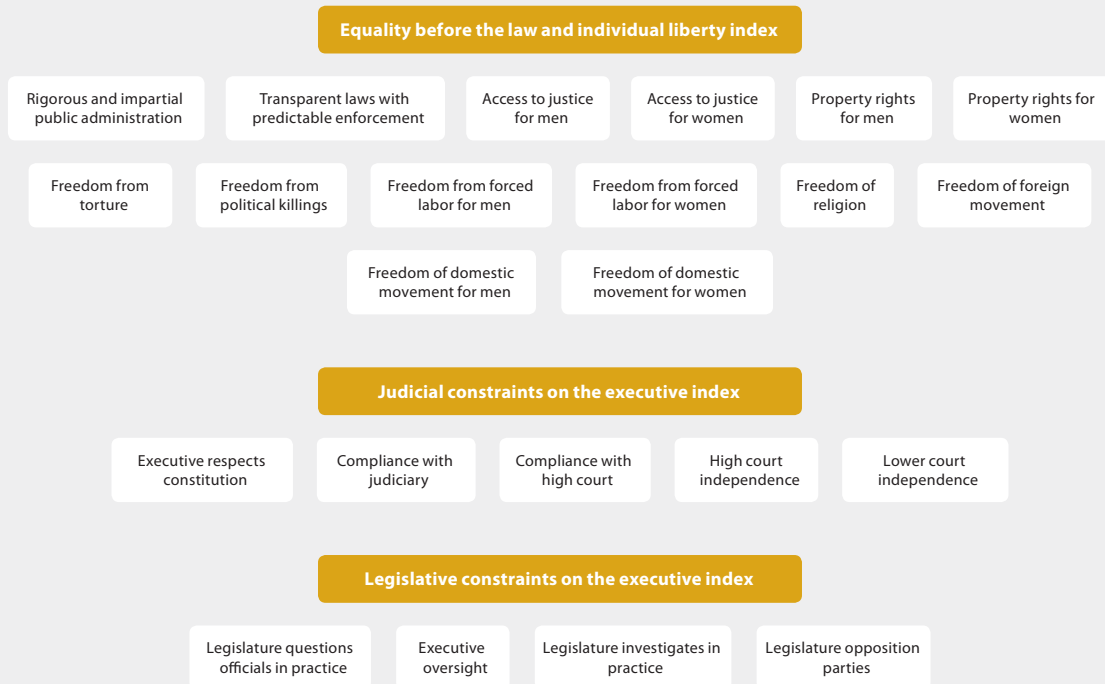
Equality before the law and individual liberty index

Rigorous and impartial public administration

Transparent laws with predictable enforcement

Access to justice for men

Access to justice for women

Property rights for men

Property rights for women

Freedom from torture

Freedom from political killings

Freedom from forced labor for men

Freedom from forced labor for women

Freedom of religion

Freedom of foreign movement

Freedom of domestic movement for men

Freedom of domestic movement for women

Judicial constraints on the executive index

Executive respects constitution

Compliance with judiciary

Compliance with high court

High court independence

Lower court independence

Legislative constraints on the executive index

Legislature questions officials in practice

Executive oversight

Legislature investigates in practice

Legislature opposition parties